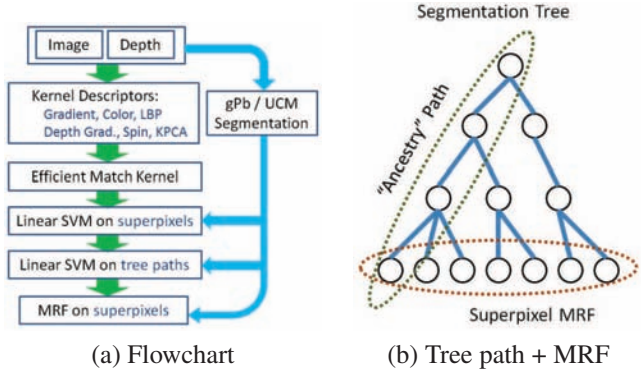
Image

Depth

Kernel Descriptors:
Gradient, Color, LBP
Depth Grad., Spin, KPCA

gPb / UCM Segmentation

Efficient Match Kernel

Linear SVM on superpixels

Linear SVM on tree paths

MRF on superpixels

(a) Flowchart

Segmentation Tree

"Ancestry" Path

Superpixel MRF

(b) Tree path + MRF